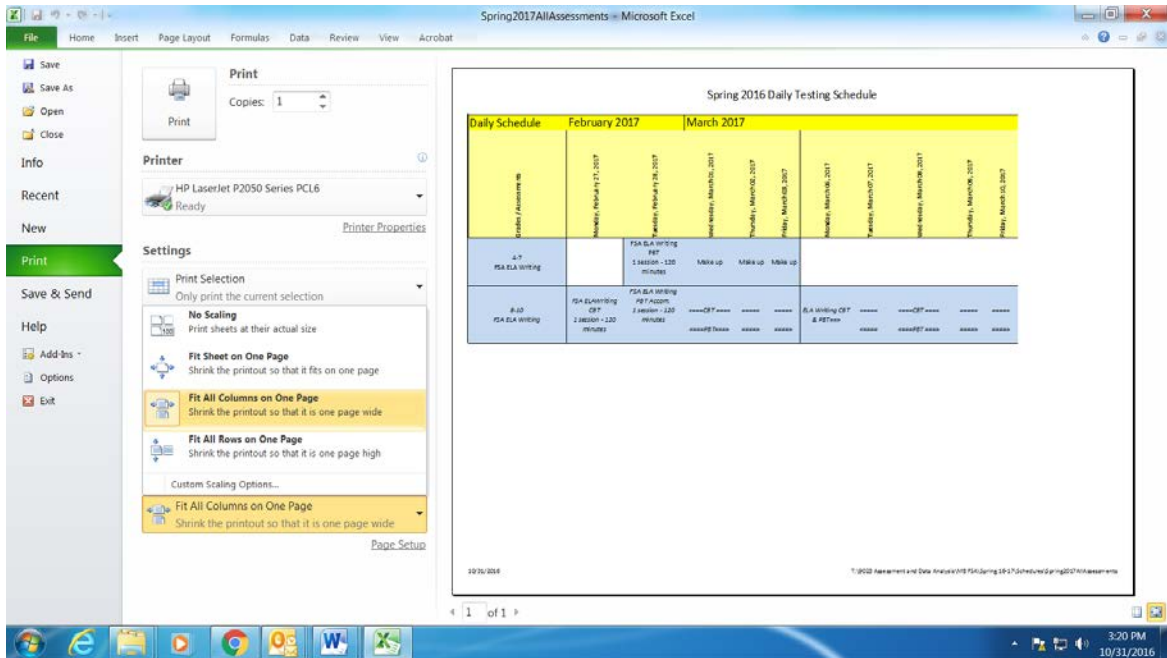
Spring2017AllAssessments - Microsoft Excel

File Home Insert Page Layout Formulas Data Review View Acrobat

Save
Save As
Open
Close
Info
Recent
New
Print
Save & Send
Help
Add-Ins
Options
Exit

Print
Copies: 1
Print

Printer
HP LaserJet P2050 Series PCL6
Ready
Printer Properties

Settings
Print Selection
Only print the current selection
No Scaling
Print sheets at their actual size
Fit Sheet on One Page
Shrink the printout so that it fits on one page
Fit All Columns on One Page
Shrink the printout so that it is one page wide
Fit All Rows on One Page
Shrink the printout so that it is one page high
Custom Scaling Options...
Fit All Columns on One Page
Shrink the printout so that it is one page wide
Page Setup

Spring 2016 Daily Testing Schedule

| Daily Schedule | February 2017 | | March 2017 | | | | | | | |
|---|---|---|---|---|---|---|---|---|---|---|
| Grades / Assessments | Monday, February 27, 2017 | Tuesday, February 28, 2017 | Wednesday, March 01, 2017 | Thursday, March 02, 2017 | Friday, March 03, 2017 | Monday, March 06, 2017 | Tuesday, March 07, 2017 | Wednesday, March 08, 2017 | Thursday, March 09, 2017 | Friday, March 10, 2017 |
| 4-7 FSA ELA Writing | | FSA ELA Writing PBT 1 session - 120 minutes | Make up | Make up | Make up | | | | | |
| 8-10 FSA ELA Writing | FSA ELA Writing CBT 1 session - 120 minutes | FSA ELA Writing PBT Accom. 1 session - 120 minutes | =====CBT===== =====PBT===== | ===== ===== | ===== ===== | ELA Writing CBT & PBT=== | ===== ===== | =====CBT===== =====PBT===== | ===== ===== | ===== ===== |

10/31/2016
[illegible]

1 of 1

3:20 PM
10/31/2016